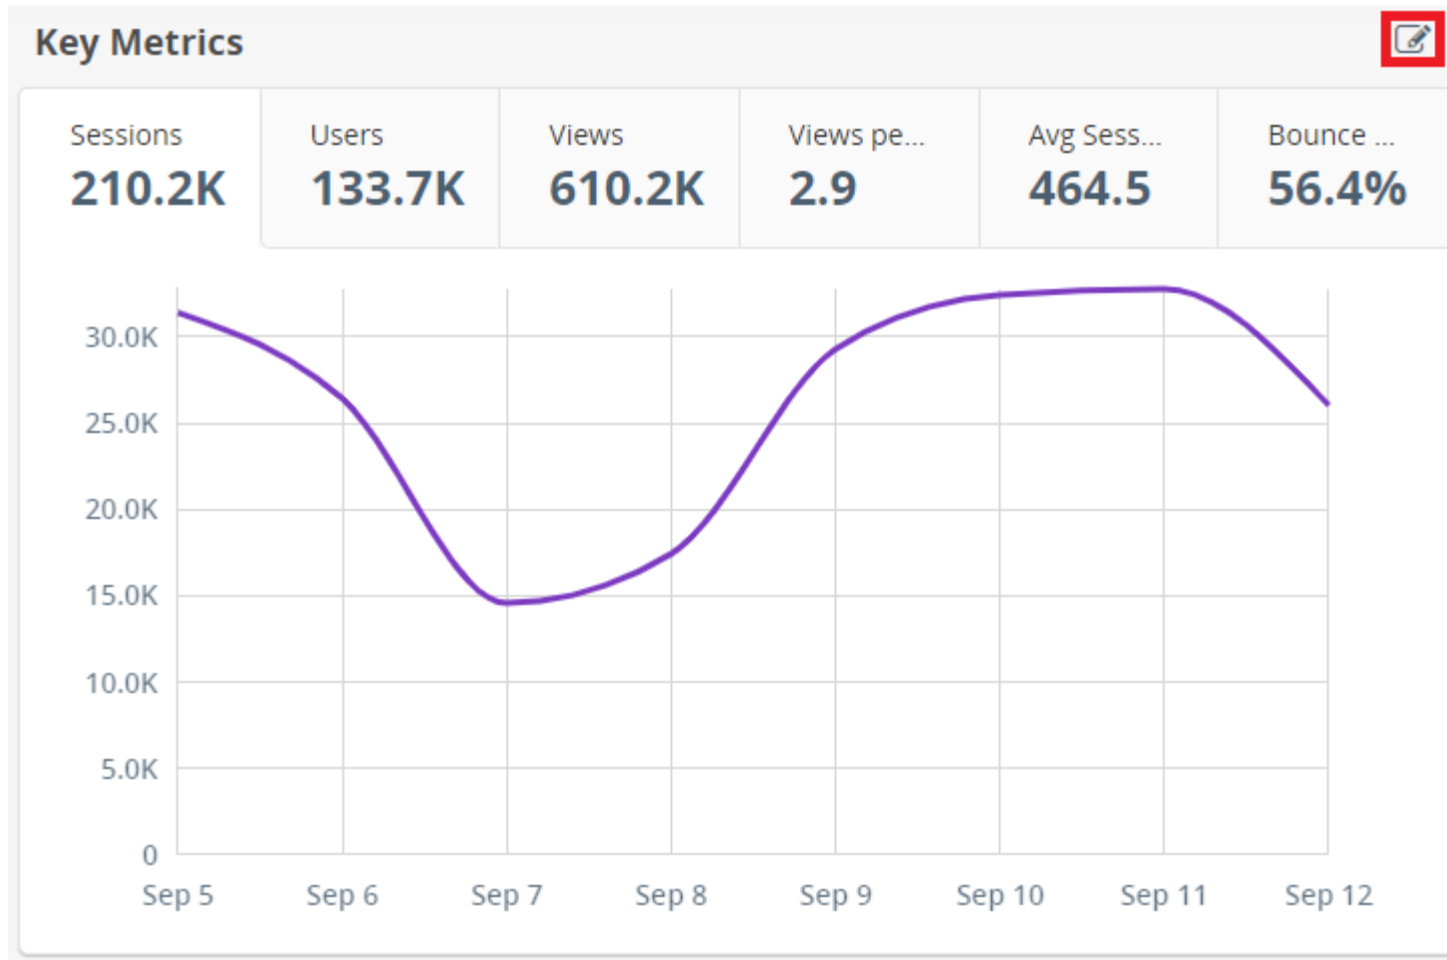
Key Metrics

| Sessions | Users | Views | Views pe... | Avg Sess... | Bounce ... |
|---|---|---|---|---|---|
| 210.2K | 133.7K | 610.2K | 2.9 | 464.5 | 56.4% |

30.0K
25.0K
20.0K
15.0K
10.0K
5.0K
0

Sep 5 Sep 6 Sep 7 Sep 8 Sep 9 Sep 10 Sep 11 Sep 12